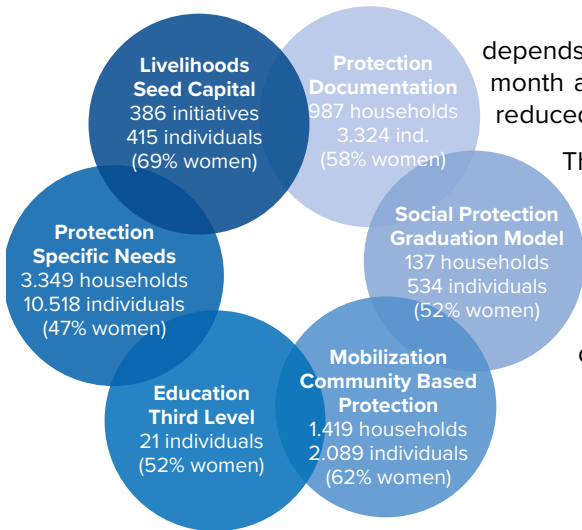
Livelihoods Seed Capital
386 initiatives
415 individuals
(69% women)

Protection Documentation
987 households
3.324 ind.
(58% women)

Social Protection Graduation Model
137 households
534 individuals
(52% women)

Mobilization Community Based Protection
1.419 households
2.089 individuals
(62% women)

Education Third Level
21 individuals
(52% women)

Protection Specific Needs
3.349 households
10.518 individuals
(47% women)

depends
month a
reduced

Th

c